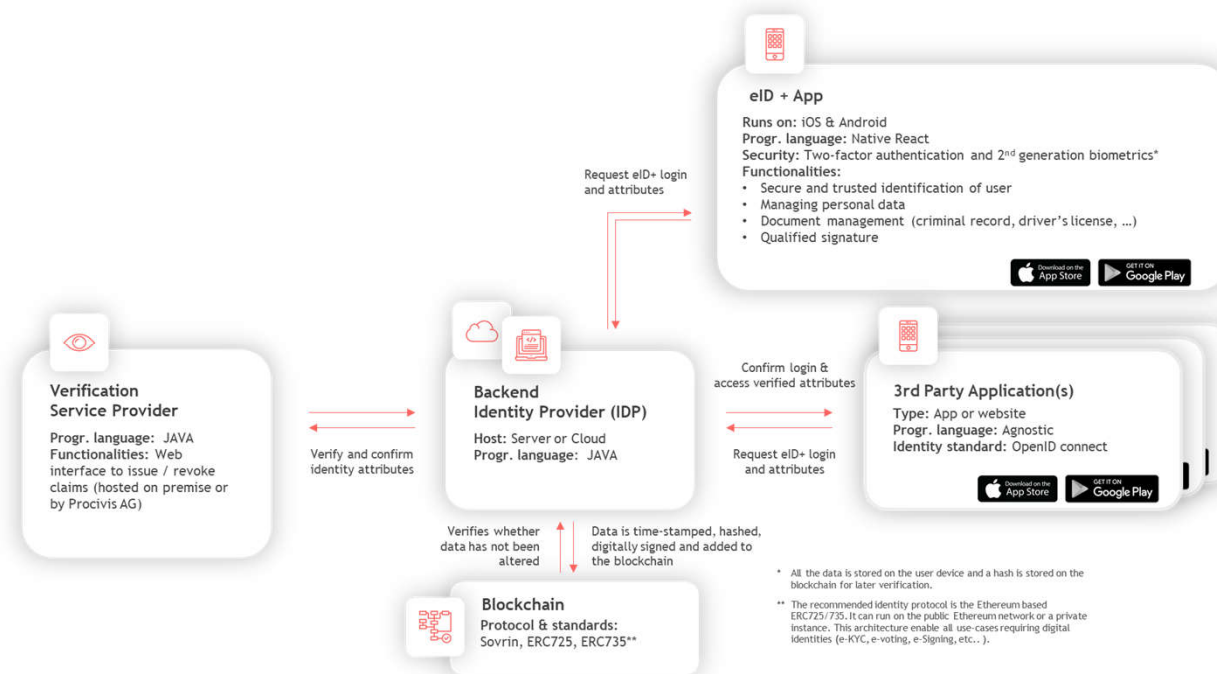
eID + App

**Runs on:** iOS & Android
**Progr. language:** Native React
**Security:** Two-factor authentication and 2$^{nd}$ generation biometrics*
**Functionalities:**
- Secure and trusted identification of user
- Managing personal data
- Document management (criminal record, driver's license, ...)
- Qualified signature

Download on the App Store
GET IT ON Google Play

Request eID+ login and attributes

Verification Service Provider

**Progr. language:** JAVA
**Functionalities:** Web interface to issue / revoke claims (hosted on premise or by Procivis AG)

Verify and confirm identity attributes

Backend Identity Provider (IDP)

**Host:** Server or Cloud
**Progr. language:** JAVA

Confirm login & access verified attributes

Request eID+ login and attributes

3rd Party Application(s)

**Type:** App or website
**Progr. language:** Agnostic
**Identity standard:** OpenID connect

Download on the App Store
GET IT ON Google Play

Verifies whether data has not been altered

Data is time-stamped, hashed, digitally signed and added to the blockchain

Blockchain

**Protocol & standards:**
Sovrin, ERC725, ERC735**

* All the data is stored on the user device and a hash is stored on the blockchain for later verification.

** The recommended identity protocol is the Ethereum based ERC725/735. It can run on the public Ethereum network or a private instance. This architecture enable all use-cases requiring digital identities (e-KYC, e-voting, e-Signing, etc.. ).